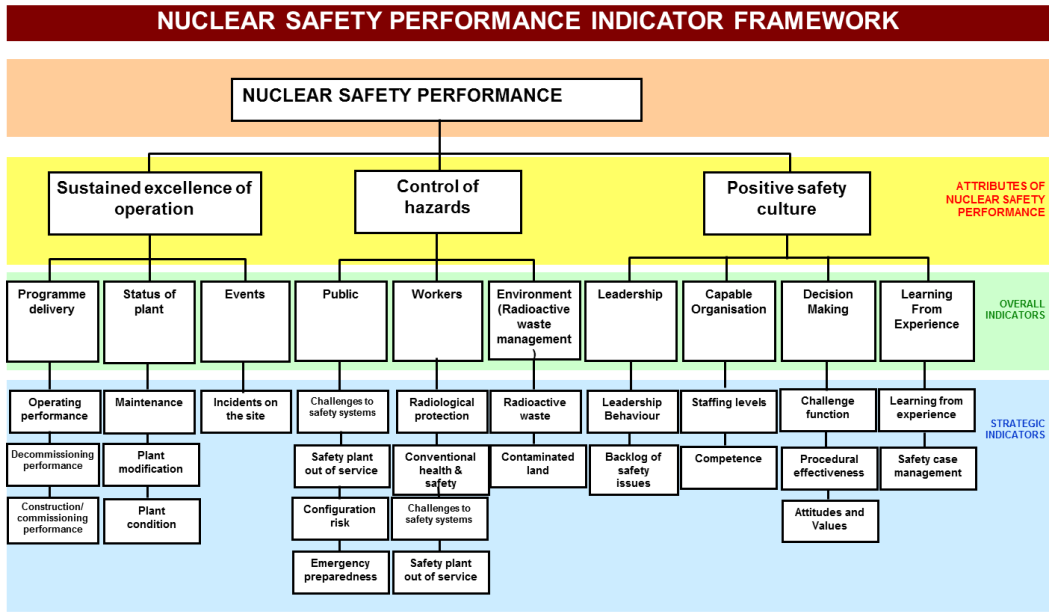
NUCLEAR SAFETY PERFORMANCE INDICATOR FRAMEWORK

NUCLEAR SAFETY PERFORMANCE

Sustained excellence of operation

Control of hazards

Positive safety culture

ATTRIBUTES OF NUCLEAR SAFETY PERFORMANCE

Programme delivery

Status of plant

Events

Public

Workers

Environment (Radioactive waste management)

Leadership

Capable Organisation

Decision Making

Learning From Experience

OVERALL INDICATORS

Operating performance

Decommissioning performance

Construction/ commissioning performance

Maintenance

Plant modification

Plant condition

Incidents on the site

Challenges to safety systems

Safety plant out of service

Configuration risk

Emergency preparedness

Radiological protection

Conventional health & safety

Challenges to safety systems

Safety plant out of service

Radioactive waste

Contaminated land

Leadership Behaviour

Backlog of safety issues

Staffing levels

Competence

Challenge function

Procedural effectiveness

Attitudes and Values

Learning from experience

Safety case management

STRATEGIC INDICATORS